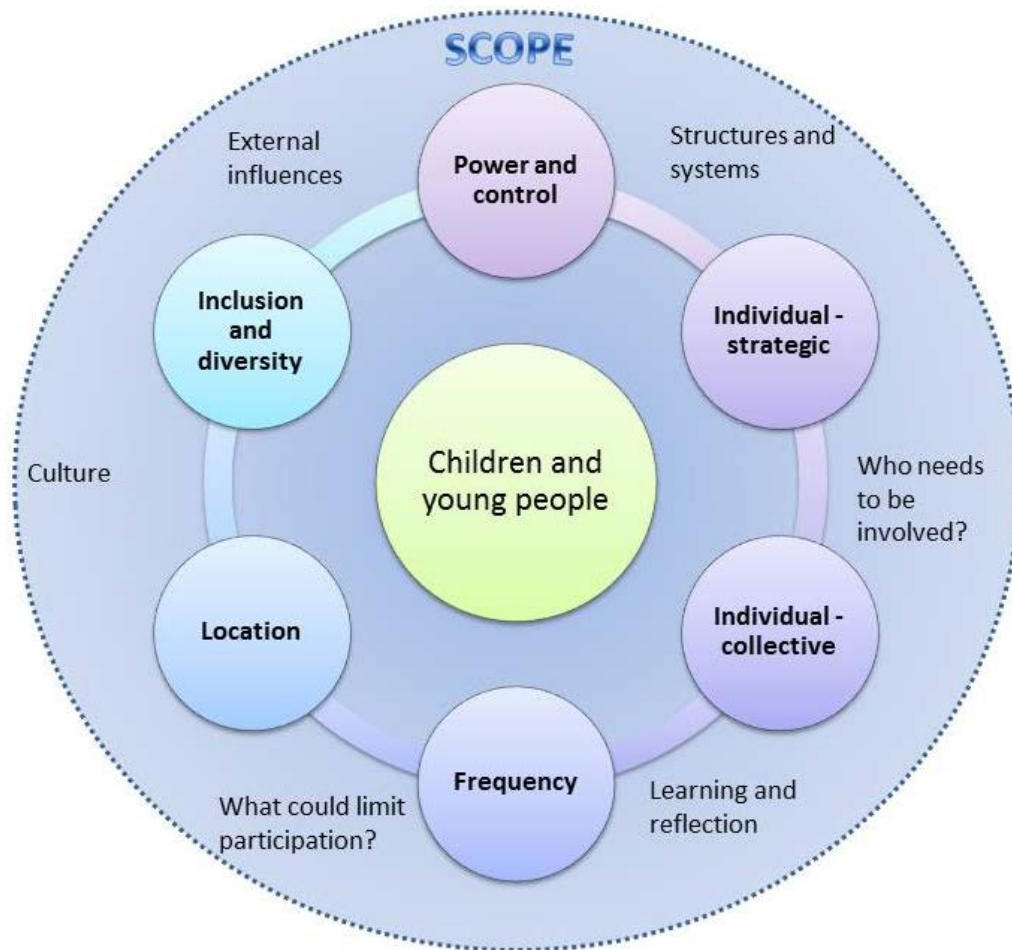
SCOPE

External influences

Power and control

Structures and systems

Inclusion and diversity

Individual - strategic

Children and young people

Culture

Who needs to be involved?

Location

Individual - collective

Frequency

What could limit participation?

Learning and reflection